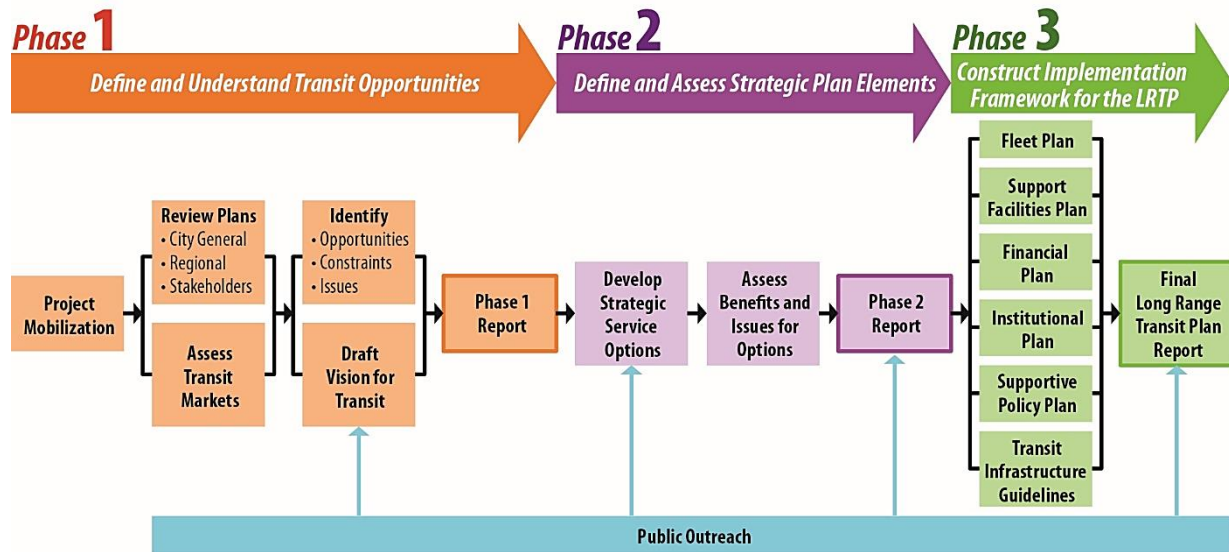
Phase 1
Define and Understand Transit Opportunities

Phase 2
Define and Assess Strategic Plan Elements

Phase 3
Construct Implementation Framework for the LRTP

Project Mobilization

Review Plans
• City General
• Regional
• Stakeholders

Assess Transit Markets

Identify
• Opportunities
• Constraints
• Issues

Draft Vision for Transit

Phase 1 Report

Develop Strategic Service Options

Assess Benefits and Issues for Options

Phase 2 Report

Fleet Plan

Support Facilities Plan

Financial Plan

Institutional Plan

Supportive Policy Plan

Transit Infrastructure Guidelines

Final Long Range Transit Plan Report

Public Outreach